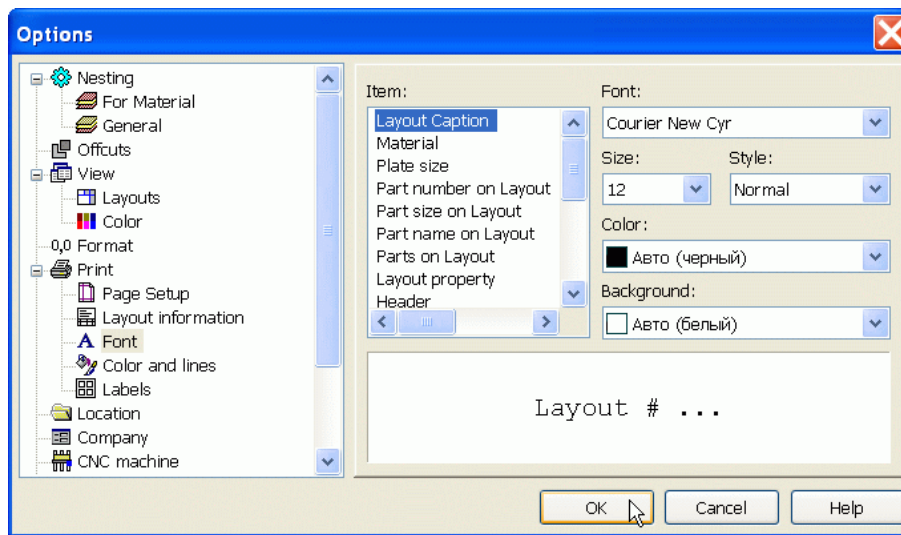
Options

Nesting
For Material
General
Offcuts
View
Layouts
Color
0,0 Format
Print
Page Setup
Layout information
Font
Color and lines
Labels
Location
Company
CNC machine

Item:
Layout Caption
Material
Plate size
Part number on Layout
Part size on Layout
Part name on Layout
Parts on Layout
Layout property
Header

Font:
Courier New Cyr
Size:
12
Style:
Normal
Color:
Авто (черный)
Background:
Авто (белый)

Layout # ...

OK
Cancel
Help